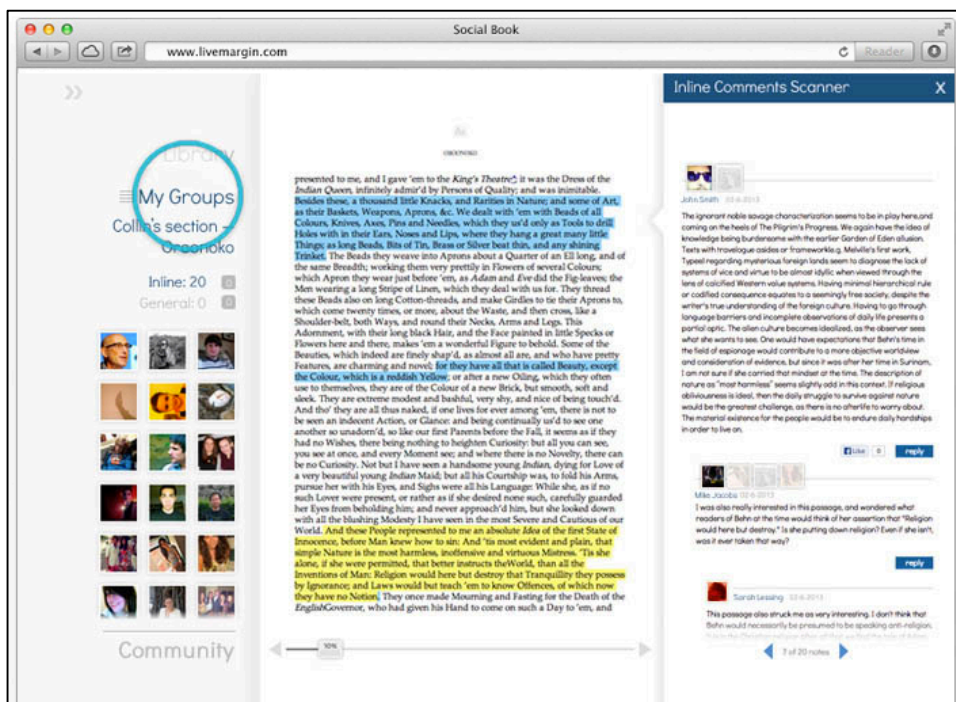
Social Book

www.livemargin.com

Reader

Library

My Groups

Collin's section – Oroonoko

Inline: 20

General: 0

Community

OROONOKO

presented to me, and I gave 'em to the King's Theatre; it was the Dress of the Indian Queen, infinitely admir'd by Persons of Quality; and was inimitable. Besides these, a thousand little Knacks, and Rarities in Nature; and some of Art, as their Baskets, Weapons, Aprons, &c. We dealt with 'em with Beads of all Colours, Knives, Axes, Pins and Needles, which they us'd only as Tools to drill Holes with in their Ears, Noses and Lips, where they hang a great many little Things; as long Beads, Bits of Tin, Brass or Silver beat thin, and any shining Trinket. The Beads they weave into Aprons about a Quarter of an Ell long, and of the same Breadth; working them very prettily in Flowers of several Colours; which Apron they wear just before 'em, as Adam and Eve did the Fig-leaves; the Men wearing a long Stripe of Linen, which they deal with us for. They thread these Beads also on long Cotton-threads, and make Girdles to tie their Aprons to, which come twenty times, or more, about the Waste, and then cross, like a Shoulder-belt, both Ways, and round their Necks, Arms and Legs. This Adornment, with their long black Hair, and the Face painted in little Specks or Flowers here and there, makes 'em a wonderful Figure to behold. Some of the Beauties, which indeed are finely shap'd, as almost all are, and who have pretty Features, are charming and novel; for they have all that is called Beauty, except the Colour, which is a reddish Yellow; or after a new Oiling, which they often use to themselves, they are of the Colour of a new Brick, but smooth, soft and sleek. They are extreme modest and bashful, very shy, and nice of being touch'd. And tho' they are all thus naked, if one lives for ever among 'em, there is not to be seen an indecent Action, or Glance: and being continually us'd to see one another so unadorn'd, so like our first Parents before the Fall, it seems as if they had no Wishes, there being nothing to heighten Curiosity: but all you can see, you see at once, and every Moment see; and where there is no Novelty, there can be no Curiosity. Not but I have seen a handsome young Indian, dying for Love of a very beautiful young Indian Maid; but all his Courtship was, to fold his Arms, pursue her with his Eyes, and Sighs were all his Language: While she, as if no such Lover were present, or rather as if she desired none such, carefully guarded her Eyes from beholding him; and never approach'd him, but she looked down with all the blushing Modesty I have seen in the most Severe and Cautious of our World. And these People represented to me an absolute Idea of the first State of Innocence, before Man knew how to sin: And 'tis most evident and plain, that simple Nature is the most harmless, inoffensive and virtuous Mistress. 'Tis she alone, if she were permitted, that better instructs theWorld, than all the Inventions of Man: Religion would here but destroy that Tranquillity they possess by Ignorance; and Laws would but teach 'em to know Offences, of which now they have no Notion. They once made Mourning and Fasting for the Death of the EnglishGovernor, who had given his Hand to come on such a Day to 'em, and

10%

Inline Comments Scanner

X

John Smith 03-6-2013

The ignorant noble savage characterization seems to be in play here,and coming on the heels of The Pilgrim's Progress. We again have the idea of knowledge being burdensome with the earlier Garden of Eden allusion. Texts with travelogue asides or frameworks,g. Melville's first work, Typeel regarding mysterious foreign lands seem to disagree the lack of systems of vice and virtue to be almost idyllic when viewed through the lens of calcified Western value systems. Having minimal hierarchical rule or codified consequence equates to a seemingly free society, despite the writer's true understanding of the foreign culture. Having to go through language barriers and incomplete observations of daily life presents a partial optic. The alien culture becomes idealized, as the observer sees what she wants to see. One would have expectations that Behn's time in the field of espionage would contribute to a more objective worldview and consideration of evidence, but since it was after her time in Surinam, I am not sure if she carried that mindset at the time. The description of nature as "most harmless" seems slightly odd in this context. If religious obliviousness is ideal, then the daily struggle to survive against nature would be the greatest challenge, as there is no afterlife to worry about. The material existence for the people would be to endure daily hardships in order to live on.

Like 0

reply

Mike Jacobs 03-6-2013

I was also really interested in this passage, and wondered what readers of Behn at the time would think of her assertion that "Religion would here but destroy..." Is she putting down religion? Even if she isn't, was it ever taken that way?

reply

Sarah Lessing 03-6-2013

This passage also struck me as very interesting. I don't think that Behn would necessarily be presumed to be speaking anti-religion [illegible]

7 of 20 notes